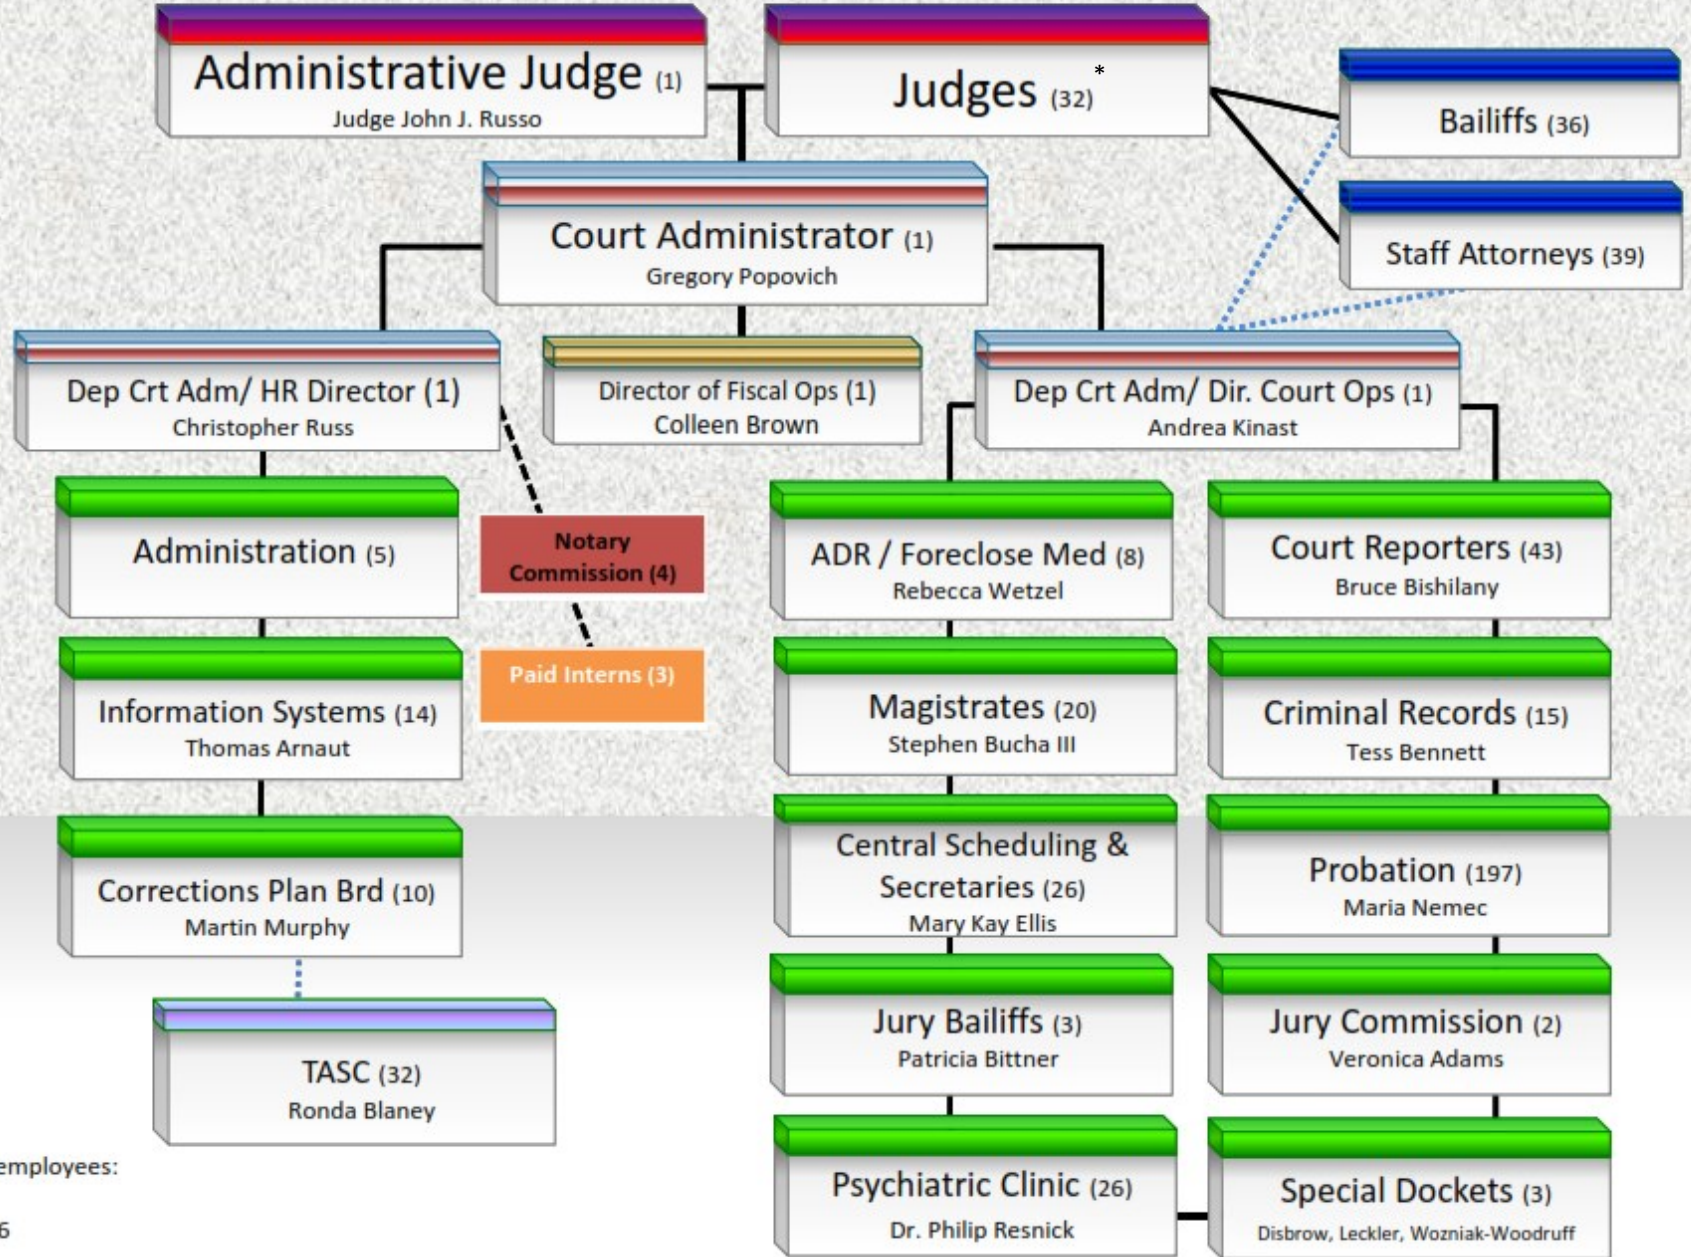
Administrative Judge (1)
Judge John J. Russo

Judges (32) *

Bailiffs (36)

Staff Attorneys (39)

Court Administrator (1)
Gregory Popovich

Dep Crt Adm/ HR Director (1)
Christopher Russ

Director of Fiscal Ops (1)
Colleen Brown

Dep Crt Adm/ Dir. Court Ops (1)
Andrea Kinast

Administration (5)

Notary Commission (4)

Paid Interns (3)

Information Systems (14)
Thomas Arnaut

Corrections Plan Brd (10)
Martin Murphy

TASC (32)
Ronda Blaney

ADR / Foreclose Med (8)
Rebecca Wetzel

Magistrates (20)
Stephen Bucha III

Central Scheduling & Secretaries (26)
Mary Kay Ellis

Jury Bailiffs (3)
Patricia Bittner

Psychiatric Clinic (26)
Dr. Philip Resnick

Court Reporters (43)
Bruce Bishilany

Criminal Records (15)
Tess Bennett

Probation (197)
Maria Nemec

Jury Commission (2)
Veronica Adams

Special Dockets (3)
Disbrow, Leckler, Wozniak-Woodruff

employees:

6